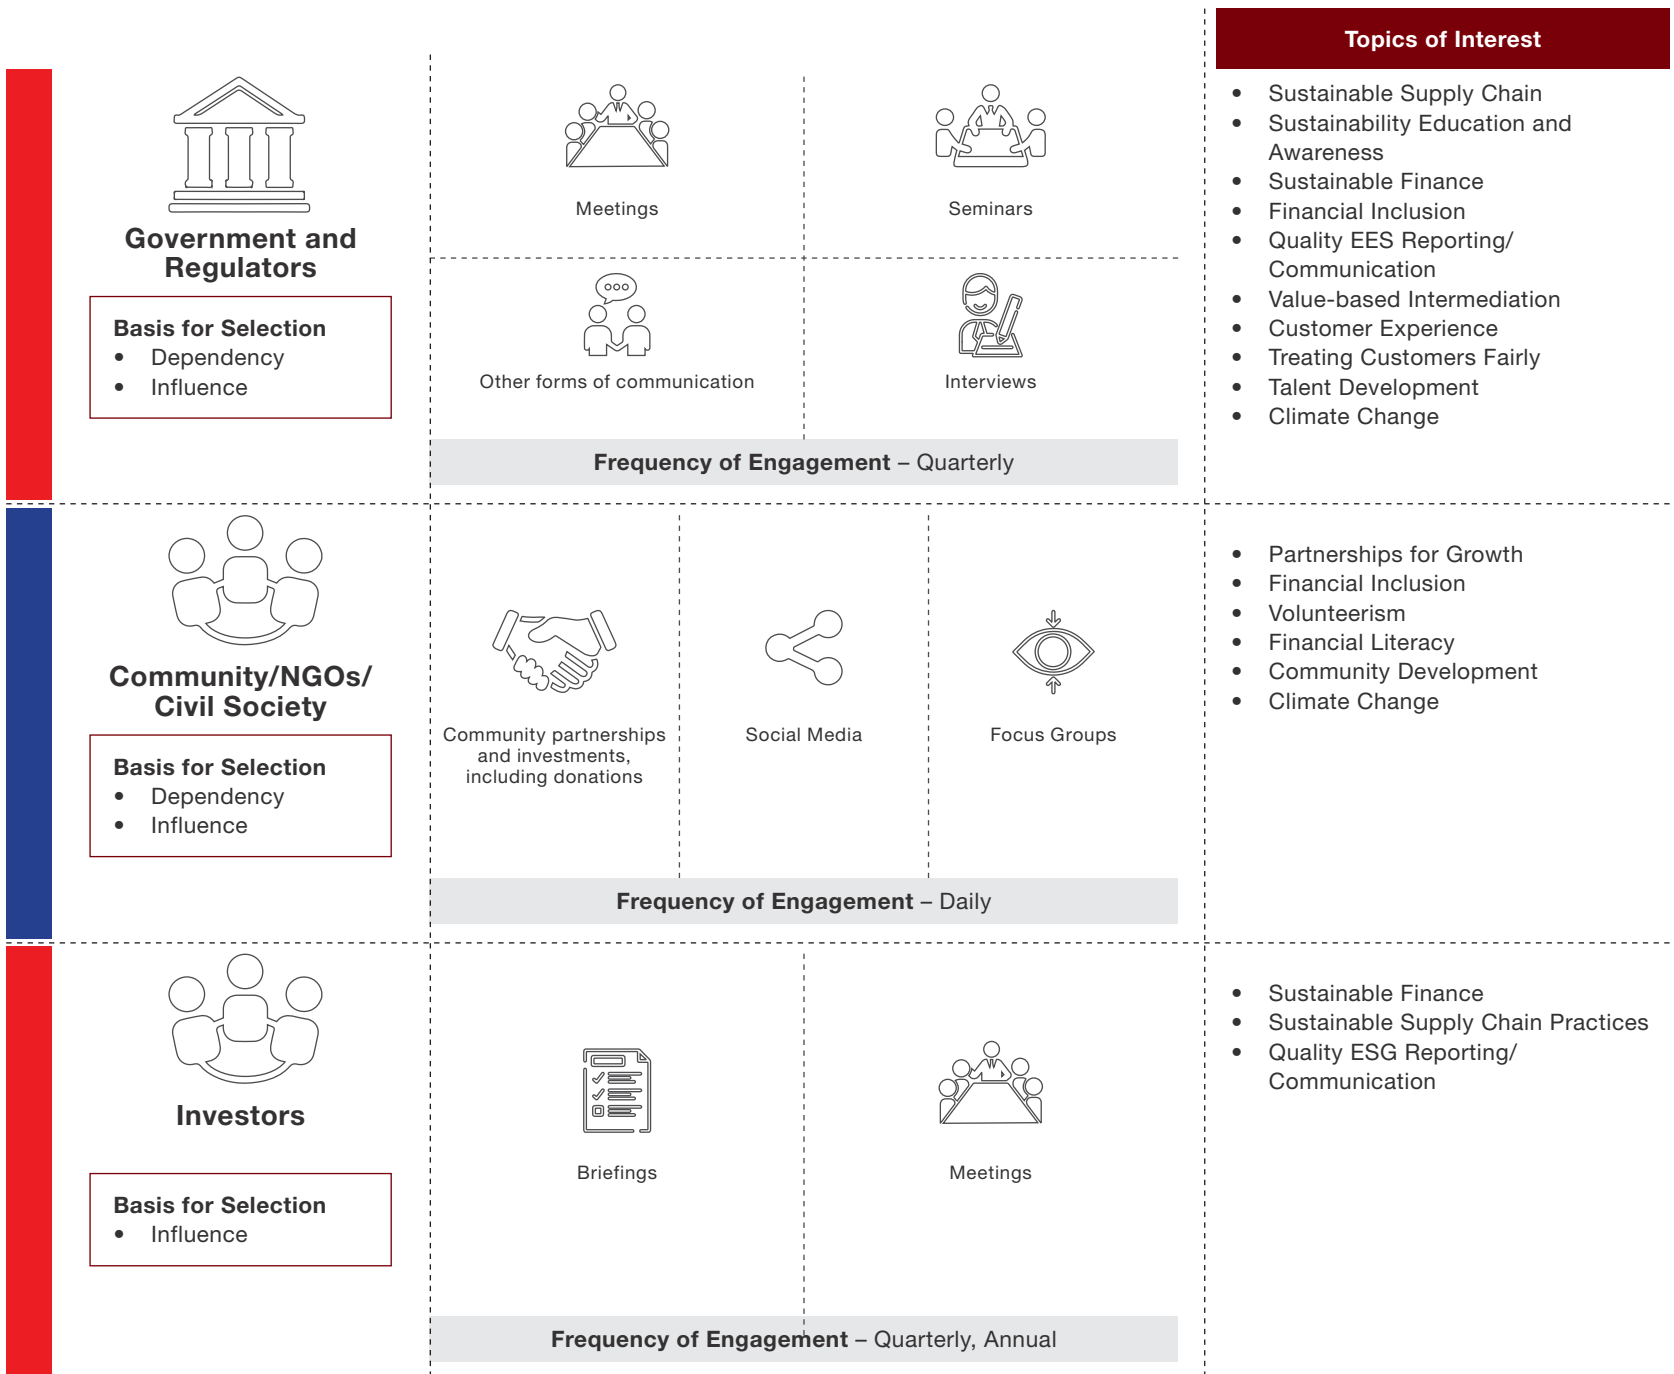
Topics of Interest

Government and Regulators

Basis for Selection
- Dependency
- Influence

Meetings

Seminars

Other forms of communication

Interviews

Frequency of Engagement – Quarterly

- Sustainable Supply Chain
- Sustainability Education and Awareness
- Sustainable Finance
- Financial Inclusion
- Quality EES Reporting/ Communication
- Value-based Intermediation
- Customer Experience
- Treating Customers Fairly
- Talent Development
- Climate Change

Community/NGOs/ Civil Society

Basis for Selection
- Dependency
- Influence

Community partnerships and investments, including donations

Social Media

Focus Groups

Frequency of Engagement – Daily

- Partnerships for Growth
- Financial Inclusion
- Volunteerism
- Financial Literacy
- Community Development
- Climate Change

Investors

Basis for Selection
- Influence

Briefings

Meetings

Frequency of Engagement – Quarterly, Annual

- Sustainable Finance
- Sustainable Supply Chain Practices
- Quality ESG Reporting/ Communication